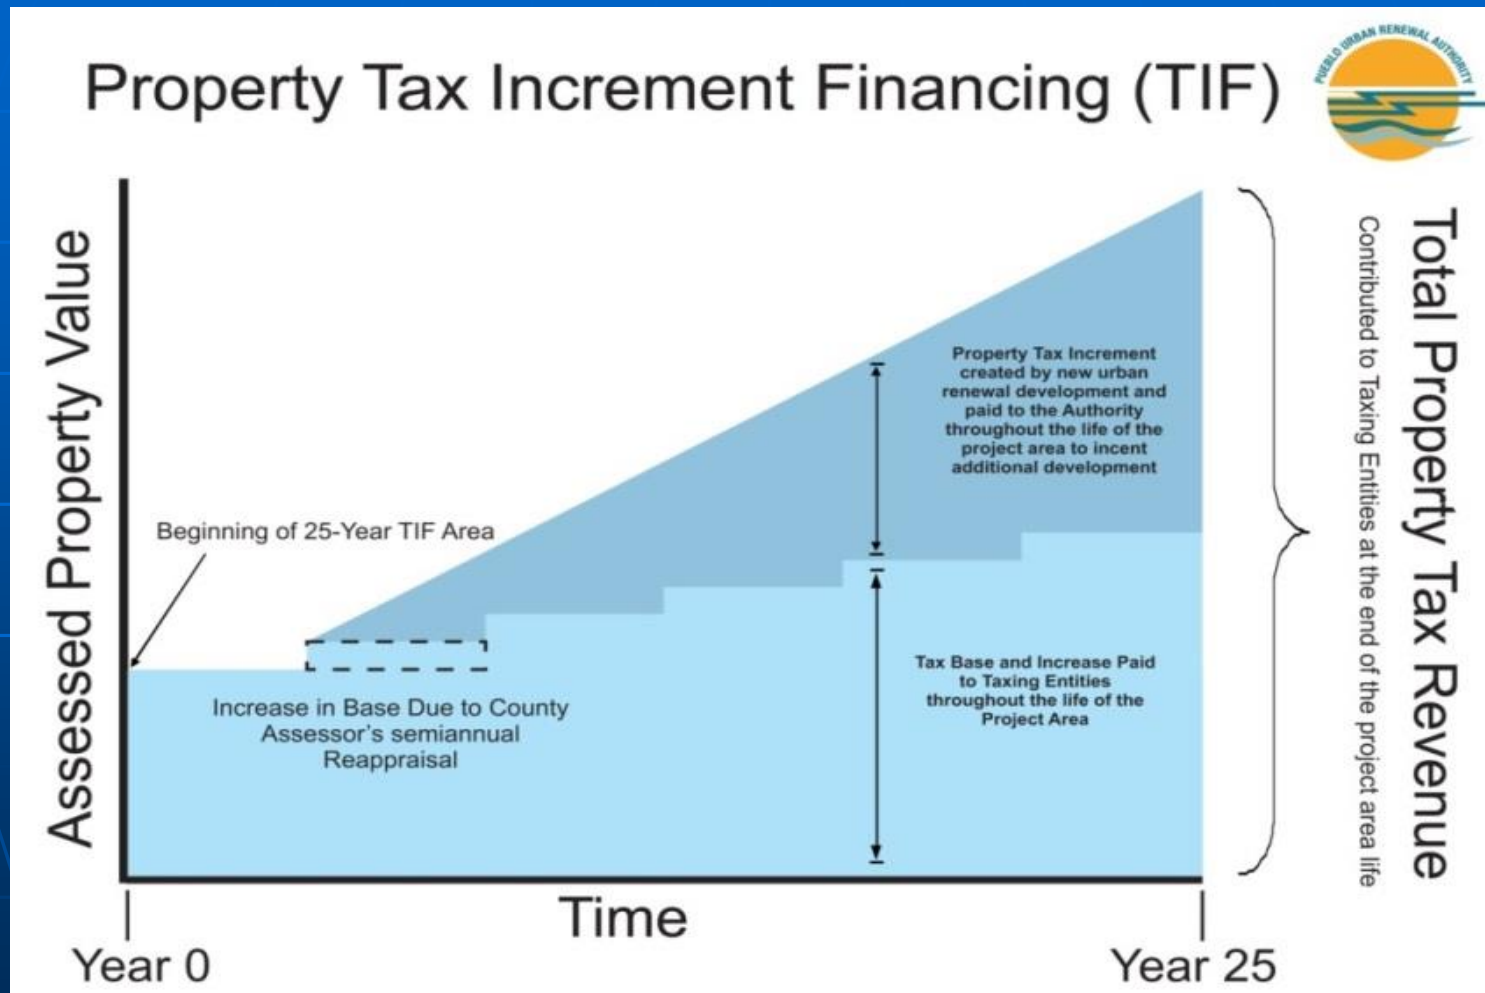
Property Tax Increment Financing (TIF)

PUEBLO URBAN RENEWAL AUTHORITY

Assessed Property Value

Beginning of 25-Year TIF Area

Property Tax Increment created by new urban renewal development and paid to the Authority throughout the life of the project area to incent additional development

Increase in Base Due to County Assessor's semiannual Reappraisal

Tax Base and Increase Paid to Taxing Entities throughout the life of the Project Area

Total Property Tax Revenue

Contributed to Taxing Entities at the end of the project area life

Time

Year 0

Year 25